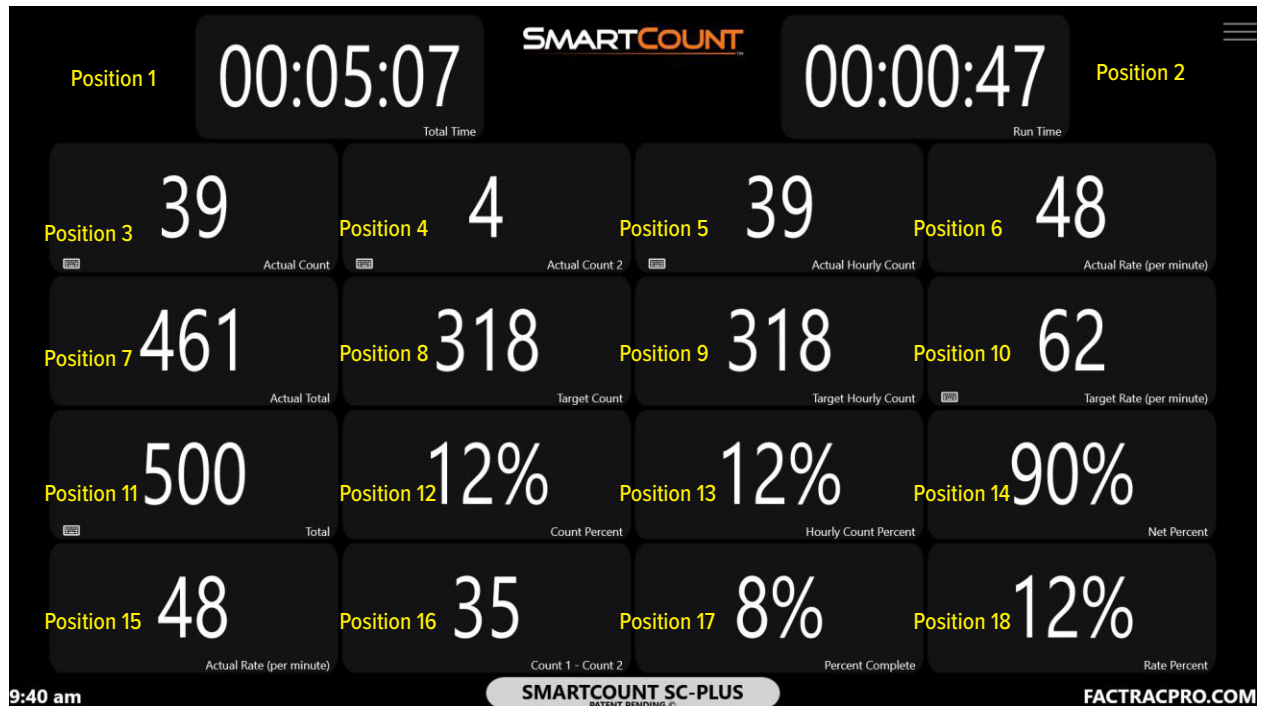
Position 1

00:05:07
Total Time

SMARTCOUNT

00:00:47
Run Time

Position 2

Position 3 39
Actual Count

Position 4 4
Actual Count 2

Position 5 39
Actual Hourly Count

Position 6 48
Actual Rate (per minute)

Position 7 461
Actual Total

Position 8 318
Target Count

Position 9 318
Target Hourly Count

Position 10 62
Target Rate (per minute)

Position 11 500
Total

Position 12 12%
Count Percent

Position 13 12%
Hourly Count Percent

Position 14 90%
Net Percent

Position 15 48
Actual Rate (per minute)

Position 16 35
Count 1 - Count 2

Position 17 8%
Percent Complete

Position 18 12%
Rate Percent

9:40 am

SMARTCOUNT SC-PLUS
PATENT PENDING ©

FACTRACPRO.COM